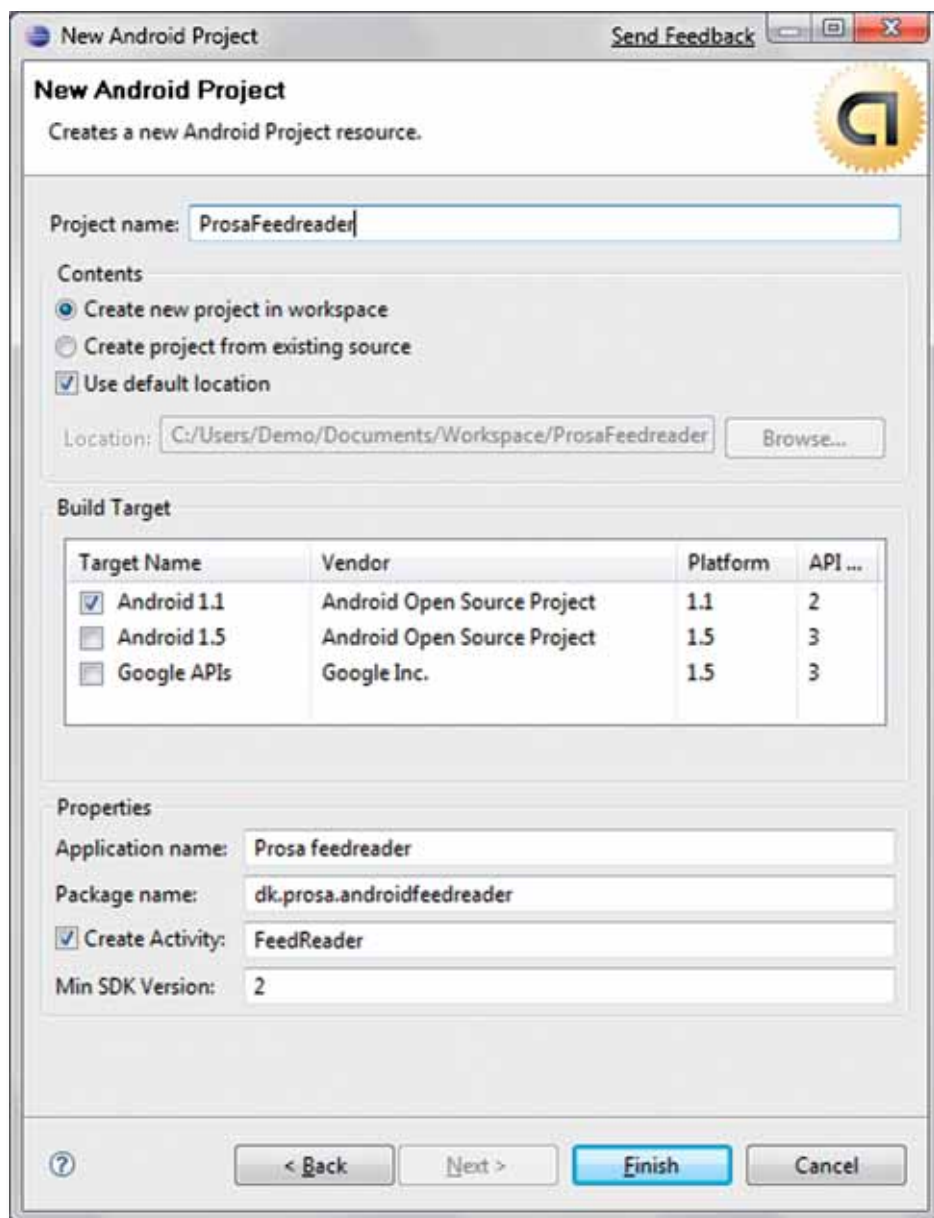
New Android Project

Send Feedback

New Android Project

Creates a new Android Project resource.

Project name: ProsaFeedreader

Contents

Create new project in workspace

Create project from existing source

Use default location

Location: C:/Users/Demo/Documents/Workspace/ProsaFeedreader

Browse...

Build Target

| Target Name | Vendor | Platform | API ... |
|---|---|---|---|
| Android 1.1 | Android Open Source Project | 1.1 | 2 |
| Android 1.5 | Android Open Source Project | 1.5 | 3 |
| Google APIs | Google Inc. | 1.5 | 3 |

Properties

Application name: Prosa feedreader

Package name: dk.prosa.androidfeedreader

Create Activity: FeedReader

Min SDK Version: 2

< Back

Next >

Finish

Cancel